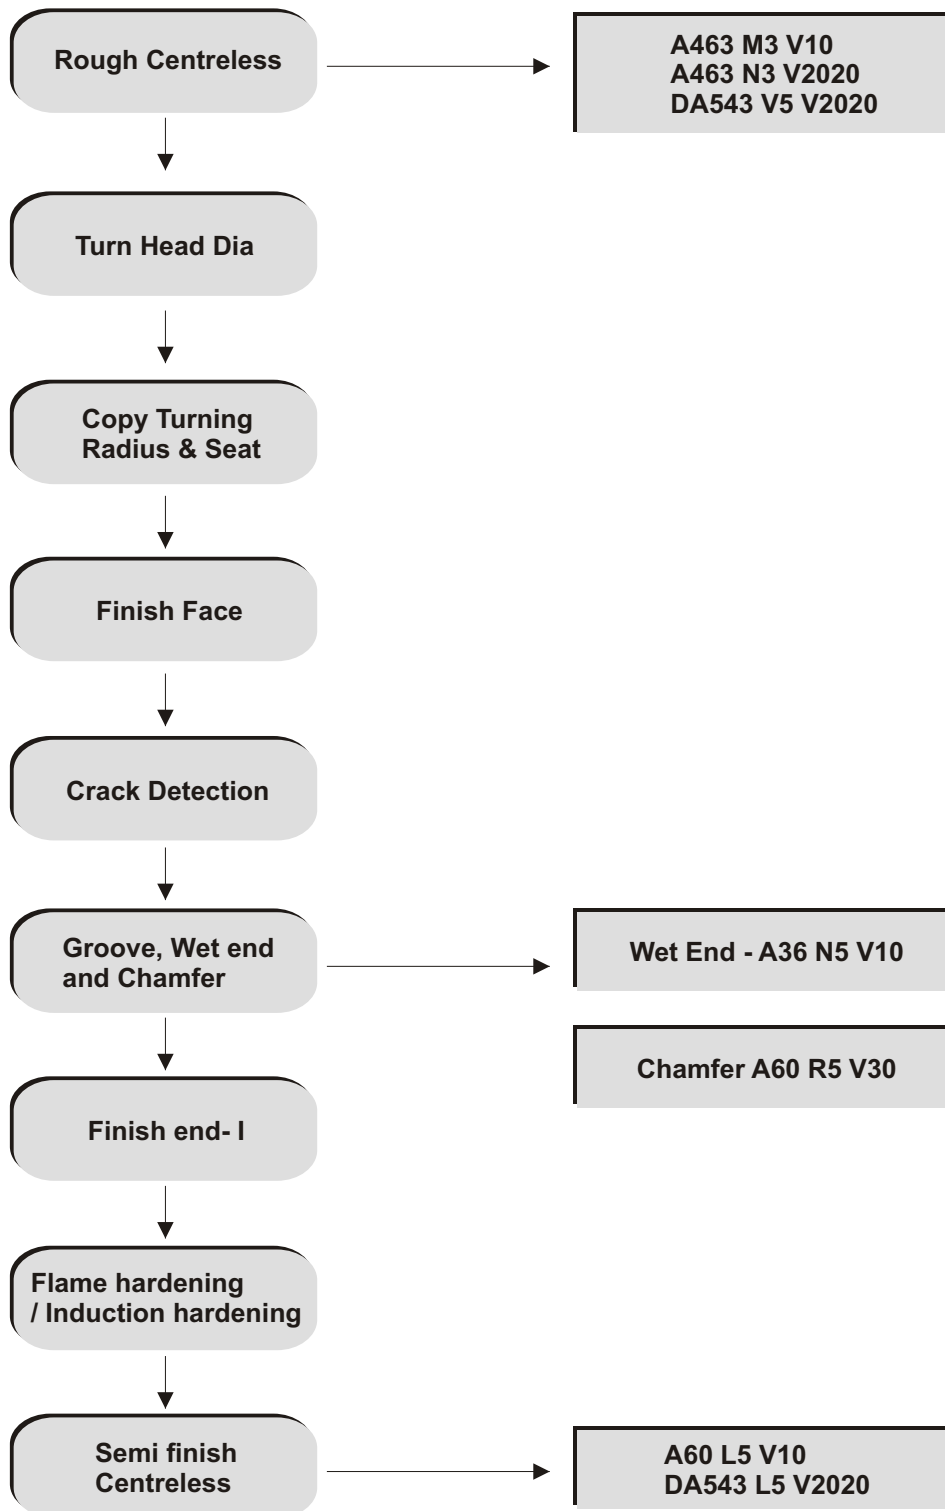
Rough Centreless

A463 M3 V10
A463 N3 V2020
DA543 V5 V2020

Turn Head Dia

Copy Turning
Radius & Seat

Finish Face

Crack Detection

Groove, Wet end
and Chamfer

Wet End - A36 N5 V10

Chamfer A60 R5 V30

Finish end- I

Flame hardening
/ Induction hardening

Semi finish
Centreless

A60 L5 V10
DA543 L5 V2020